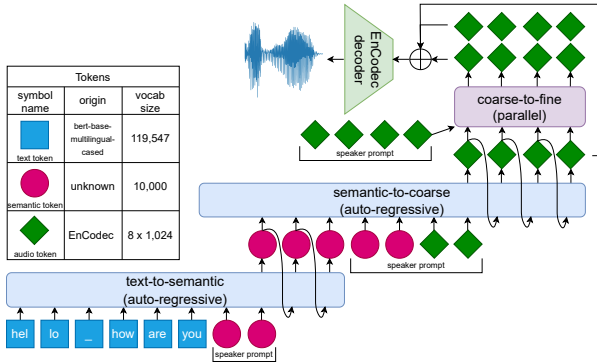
Tokens

| symbol name | origin | vocab size |
|---|---|---|
| text token | bert-base-multilingual-cased | 119,547 |
| semantic token | unknown | 10,000 |
| audio token | EnCodec | 8 x 1,024 |

EnCodec decoder

coarse-to-fine (parallel)

speaker prompt

semantic-to-coarse (auto-regressive)

speaker prompt

text-to-semantic (auto-regressive)

hel lo _ how are you

speaker prompt